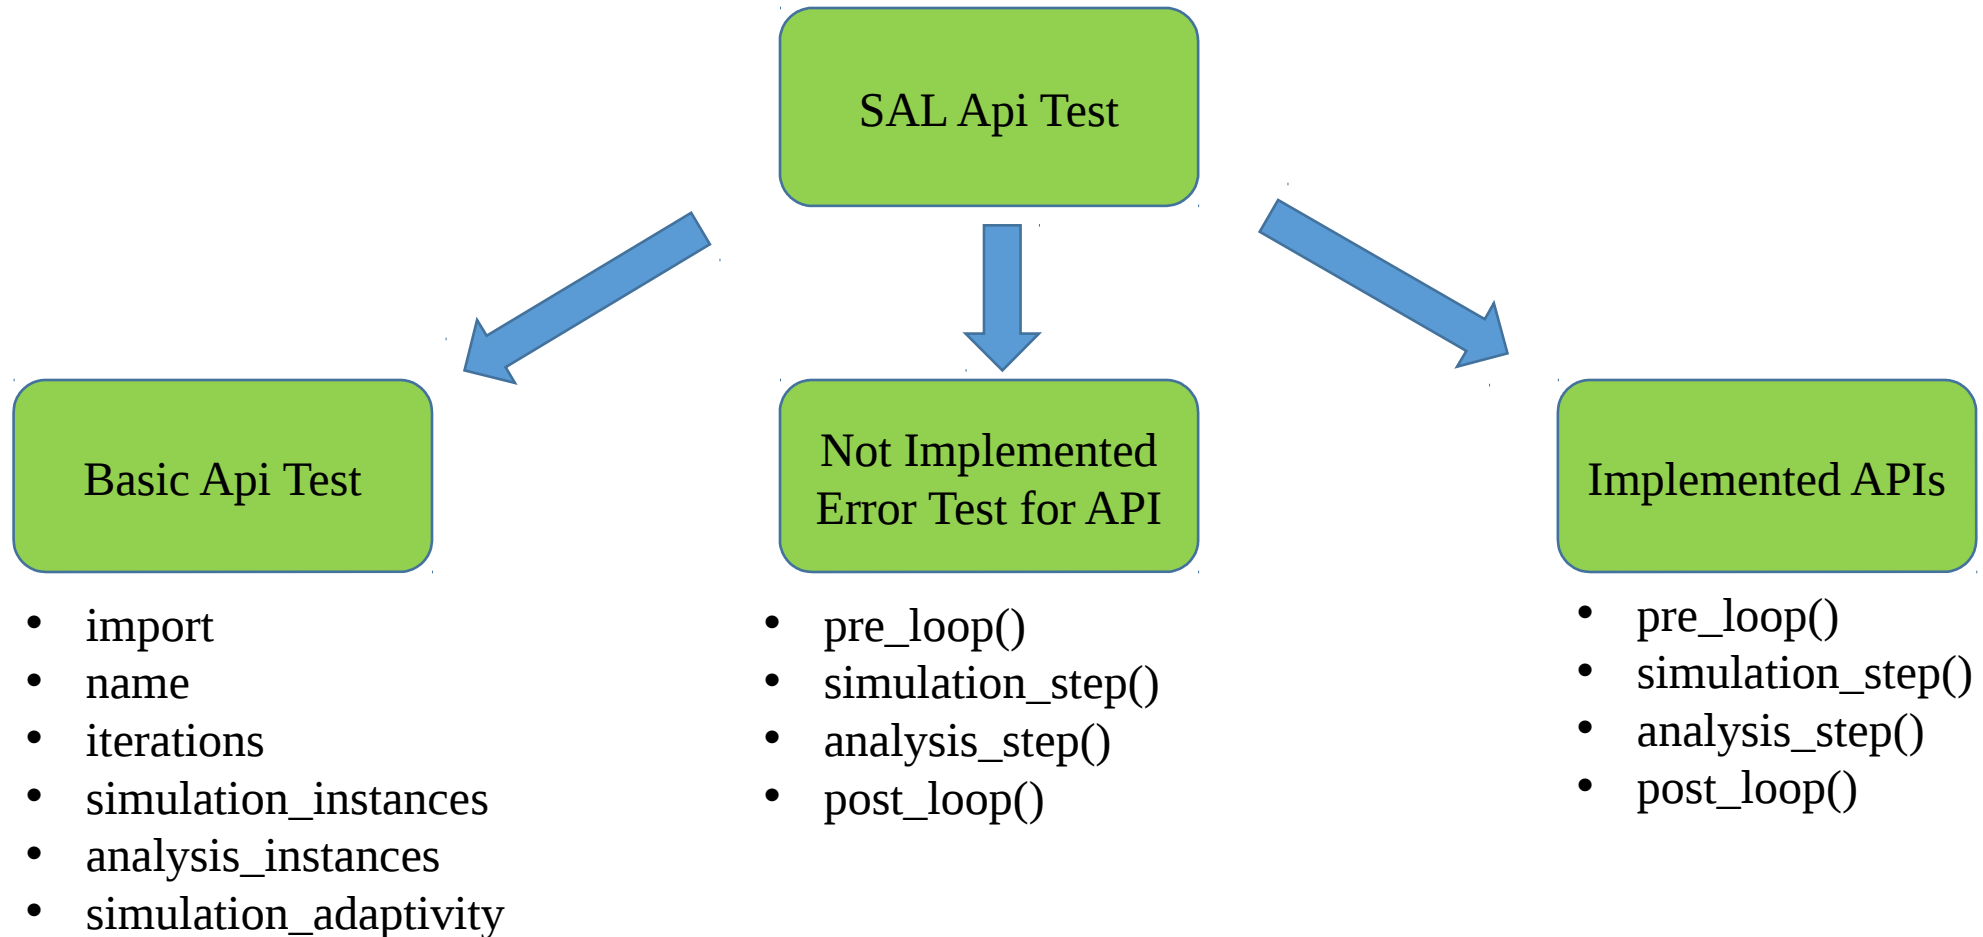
SAL Api Test

Basic Api Test

- import
- name
- iterations
- simulation_instances
- analysis_instances
- simulation_adaptivity

Not Implemented Error Test for API

- pre_loop()
- simulation_step()
- analysis_step()
- post_loop()

Implemented APIs

- pre_loop()
- simulation_step()
- analysis_step()
- post_loop()